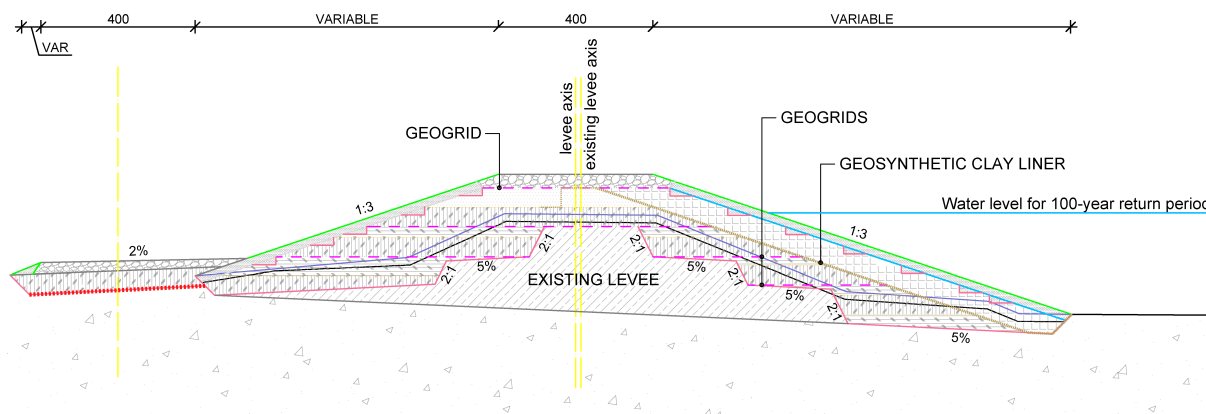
VAR 400 VARIABLE 400 VARIABLE

levee axis
existing levee axis

GEOGRID

GEOGRIDS

GEOSYNTHETIC CLAY LINER

Water level for 100-year return perioc

1:3

1:3

2%

2:1

2:1

5%

5%

2:1

2:1

5%

2:1

5%

EXISTING LEVEE